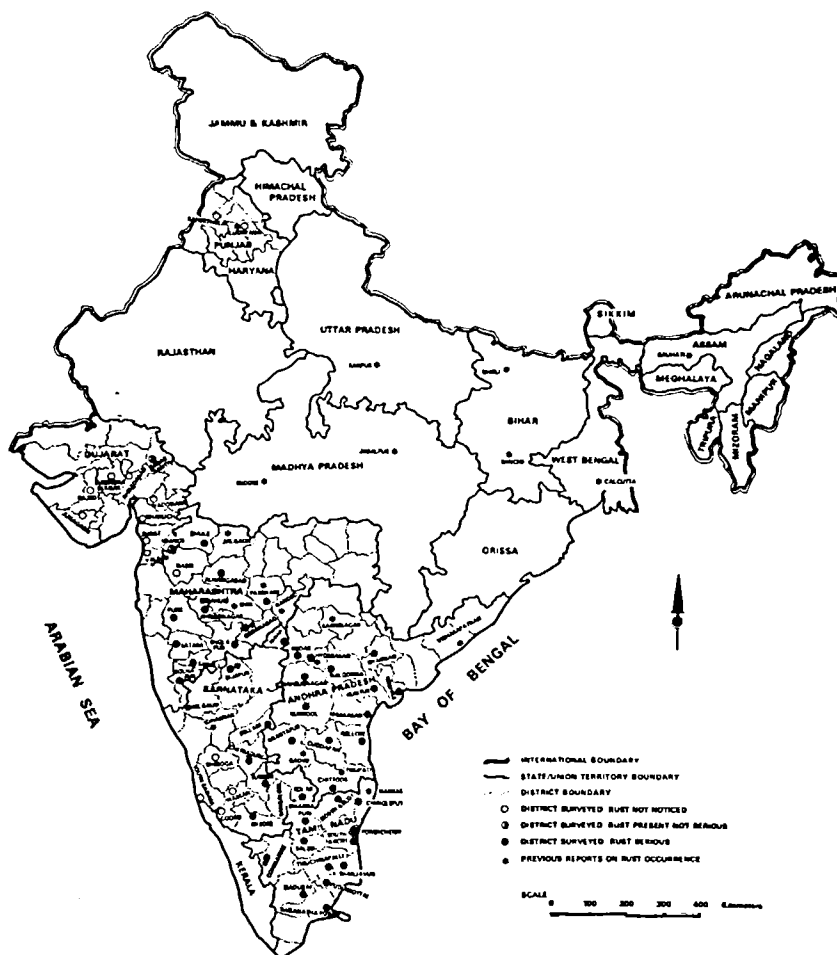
JAMMU & KASHMIR
HIMACHAL PRADESH
PUNJAB
HARYANA
ARUNACHAL PRADESH
SIKKIM
UTTAR PRADESH
RAJASTHAN
ASSAM
MEGHALAYA
NAGALAND
MANIPUR
MIZORAM
TRIPURA
BIHAR
WEST BENGAL
CALCUTTA
GUJARAT
MADHYA PRADESH
ORISSA
MAHARASHTRA
KARNATAKA
ANDHRA PRADESH
ARABIAN SEA
BAY OF BENGAL
TAMIL NADU
KERALA
PONDICHERRY

INTERNATIONAL BOUNDARY
STATE/UNION TERRITORY BOUNDARY
DISTRICT BOUNDARY
DISTRICT SURVEYED RUST NOT NOTICED
DISTRICT SURVEYED RUST PRESENT NOT SERIOUS
DISTRICT SURVEYED RUST SERIOUS
PREVIOUS REPORTS ON RUST OCCURRENCE

SCALE
0 100 200 300 400 Kilometers